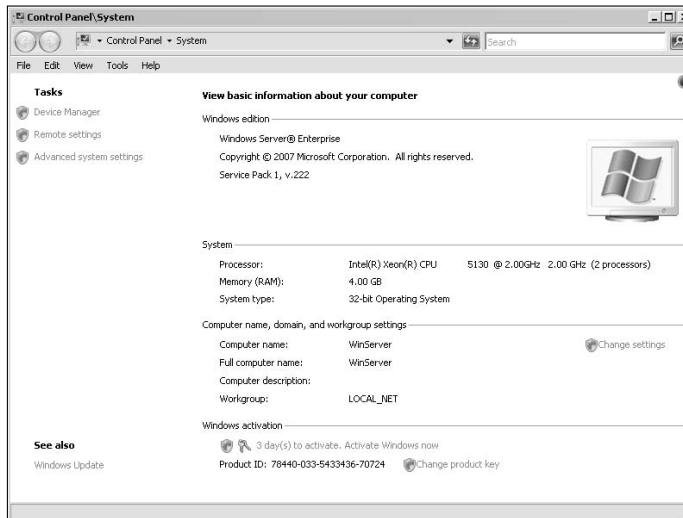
Control Panel\System

Control Panel ▸ System

Search

File Edit View Tools Help

Tasks

Device Manager

Remote settings

Advanced system settings

View basic information about your computer

Windows edition

Windows Server® Enterprise

Copyright © 2007 Microsoft Corporation. All rights reserved.

Service Pack 1, v.222

System

| | |
|---|---|
| Processor: | Intel(R) Xeon(R) CPU 5130 @ 2.00GHz 2.00 GHz (2 processors) |
| Memory (RAM): | 4.00 GB |
| System type: | 32-bit Operating System |

Computer name, domain, and workgroup settings

| | |
|---|---|
| Computer name: | WinServer |
| Full computer name: | WinServer |
| Computer description: | |
| Workgroup: | LOCAL_NET |

Change settings

Windows activation

3 day(s) to activate. Activate Windows now

Product ID: 78440-033-5433436-70724 Change product key

See also

Windows Update